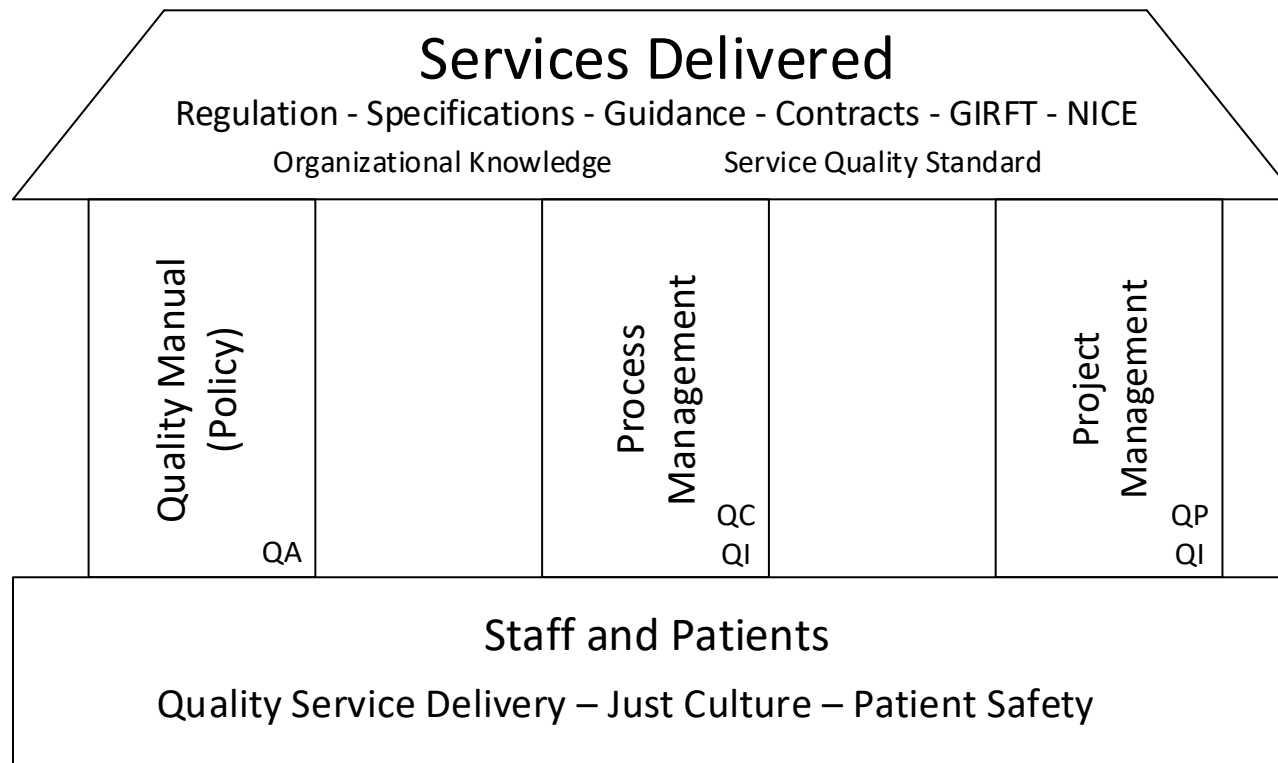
Services Delivered

Regulation - Specifications - Guidance - Contracts - GIRFT - NICE

Organizational Knowledge

Service Quality Standard

Quality Manual (Policy)

QA

Process Management

QC
QI

Project Management

QP
QI

Staff and Patients

Quality Service Delivery – Just Culture – Patient Safety